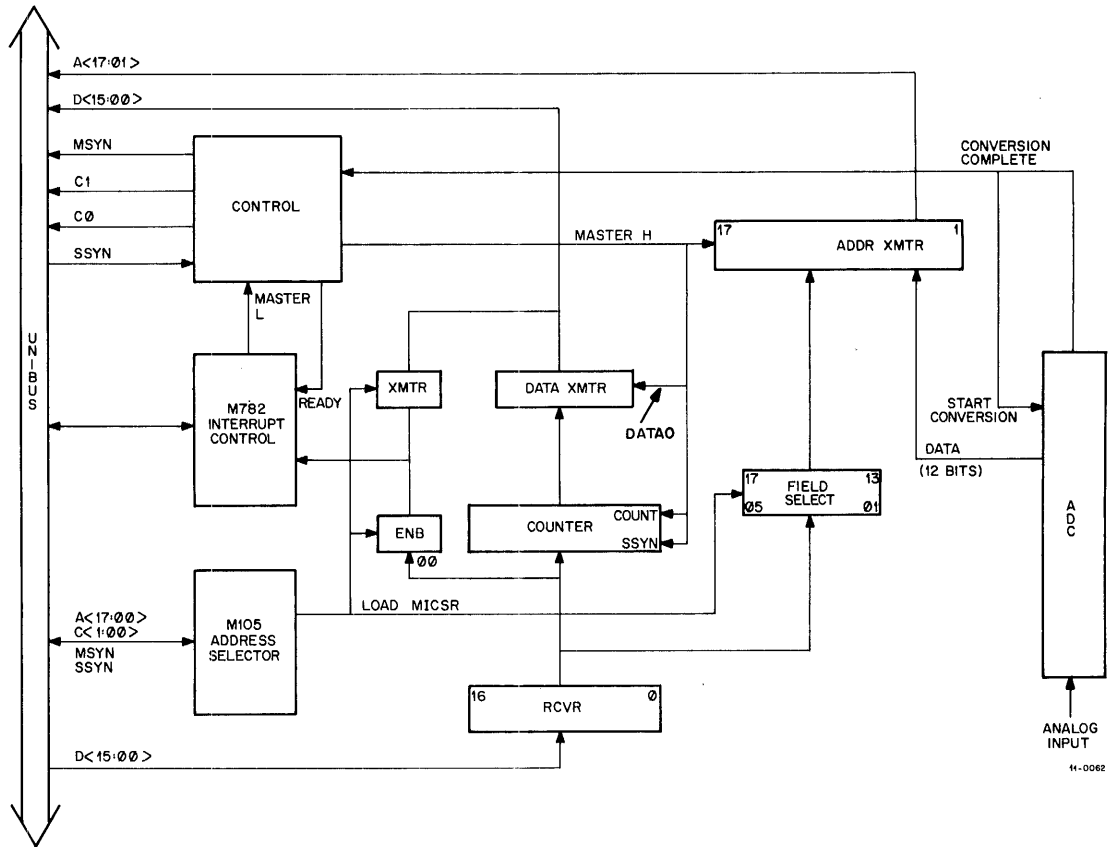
UNIBUS

A<17:01>

D<15:00>

MSYN

C1

C0

SSYN

CONTROL

MASTER L

CONVERSION COMPLETE

MASTER H

17

ADDR XMTR

1

M782 INTERRUPT CONTROL

READY

XMTR

DATA XMTR

DATAO

START CONVERSION

DATA (12 BITS)

ADC

17

FIELD SELECT

13

05

01

ENB

00

COUNTER

COUNT

SSYN

A<17:00>
C<1:00>
MSYN
SSYN

M105 ADDRESS SELECTOR

LOAD MICSR

16

RCVR

0

D<15:00>

ANALOG INPUT

11-0062